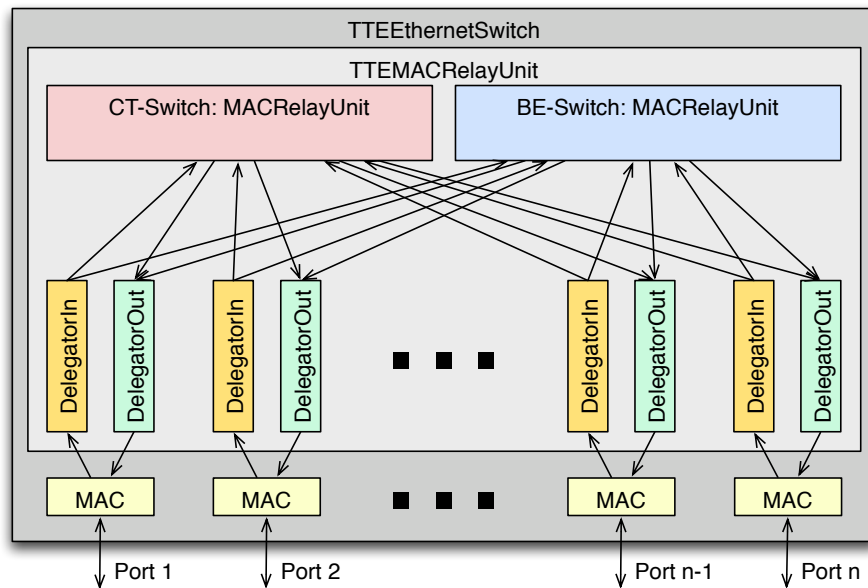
TTEEthernetSwitch

TTEMACRelayUnit

CT-Switch: MACRelayUnit

BE-Switch: MACRelayUnit

DelegatorIn

DelegatorOut

DelegatorIn

DelegatorOut

DelegatorIn

DelegatorOut

DelegatorIn

DelegatorOut

MAC

MAC

MAC

MAC

Port 1

Port 2

Port n-1

Port n